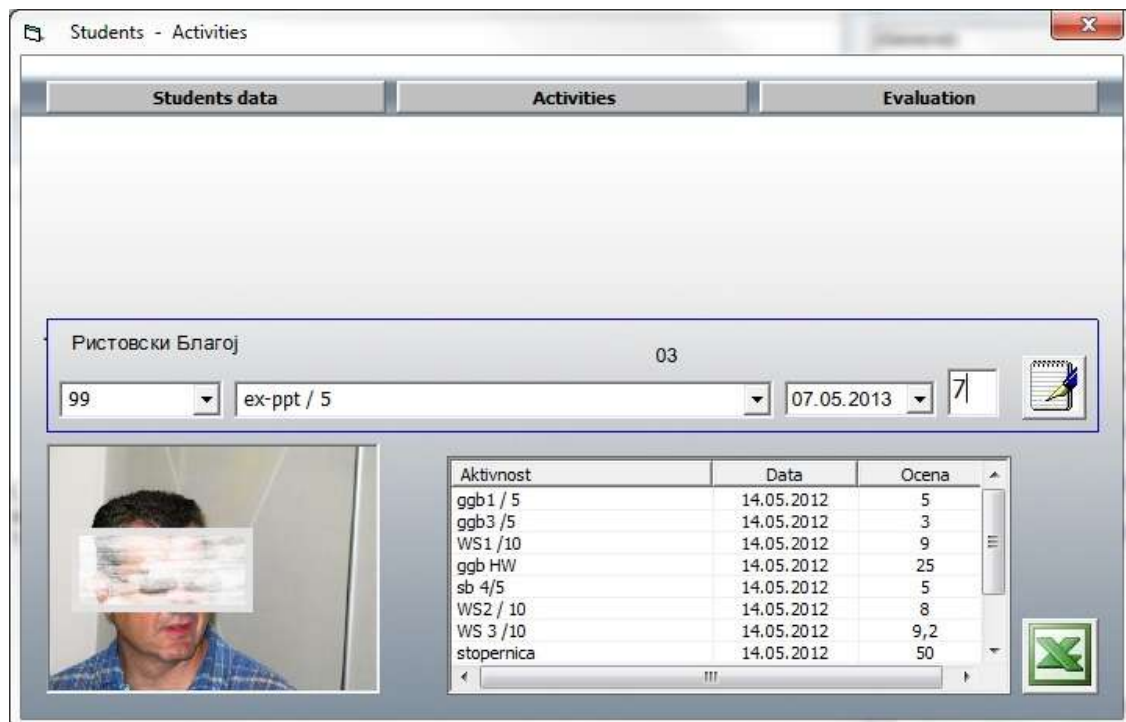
Students - Activities

Students data | Activities | Evaluation

Ристовски Благој

03

99

ex-ppt / 5

07.05.2013

7

| Aktivnost | Data | Ocena |
|---|---|---|
| ggb1 / 5 | 14.05.2012 | 5 |
| ggb3 /5 | 14.05.2012 | 3 |
| WS1 /10 | 14.05.2012 | 9 |
| ggb HW | 14.05.2012 | 25 |
| sb 4/5 | 14.05.2012 | 5 |
| WS2 / 10 | 14.05.2012 | 8 |
| WS 3 /10 | 14.05.2012 | 9,2 |
| stopernica | 14.05.2012 | 50 |